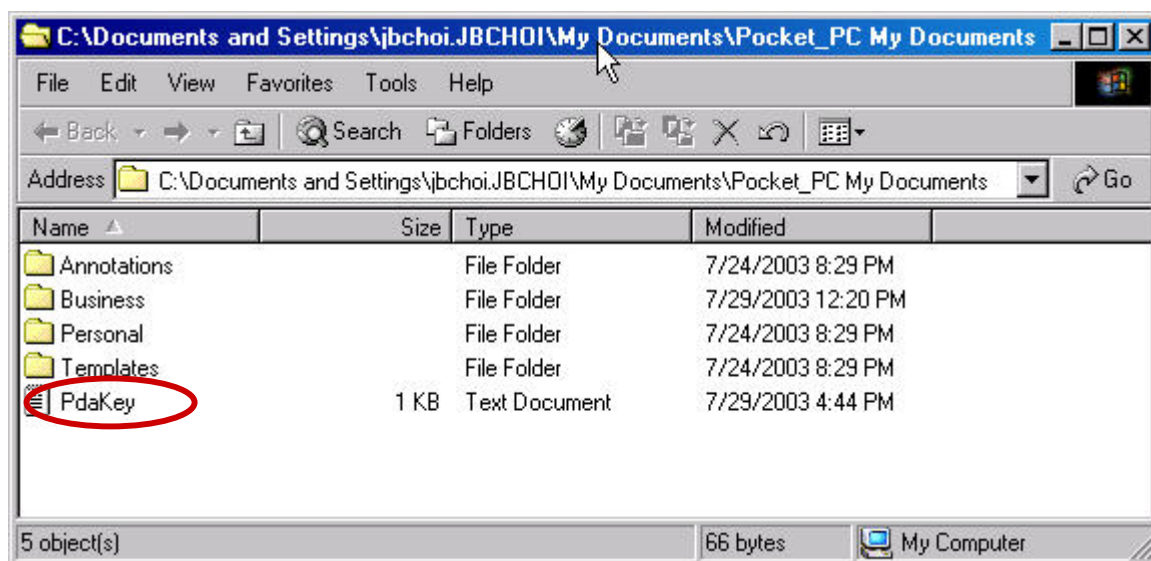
C:\Documents and Settings\jbchoi.JBCHOI\My Documents\Pocket_PC My Documents

File Edit View Favorites Tools Help

Back Search Folders

Address C:\Documents and Settings\jbchoi.JBCHOI\My Documents\Pocket_PC My Documents Go

| Name | Size | Type | Modified |
|---|---|---|---|
| Annotations | | File Folder | 7/24/2003 8:29 PM |
| Business | | File Folder | 7/29/2003 12:20 PM |
| Personal | | File Folder | 7/24/2003 8:29 PM |
| Templates | | File Folder | 7/24/2003 8:29 PM |
| PdaKey | 1 KB | Text Document | 7/29/2003 4:44 PM |

5 object(s) 66 bytes My Computer